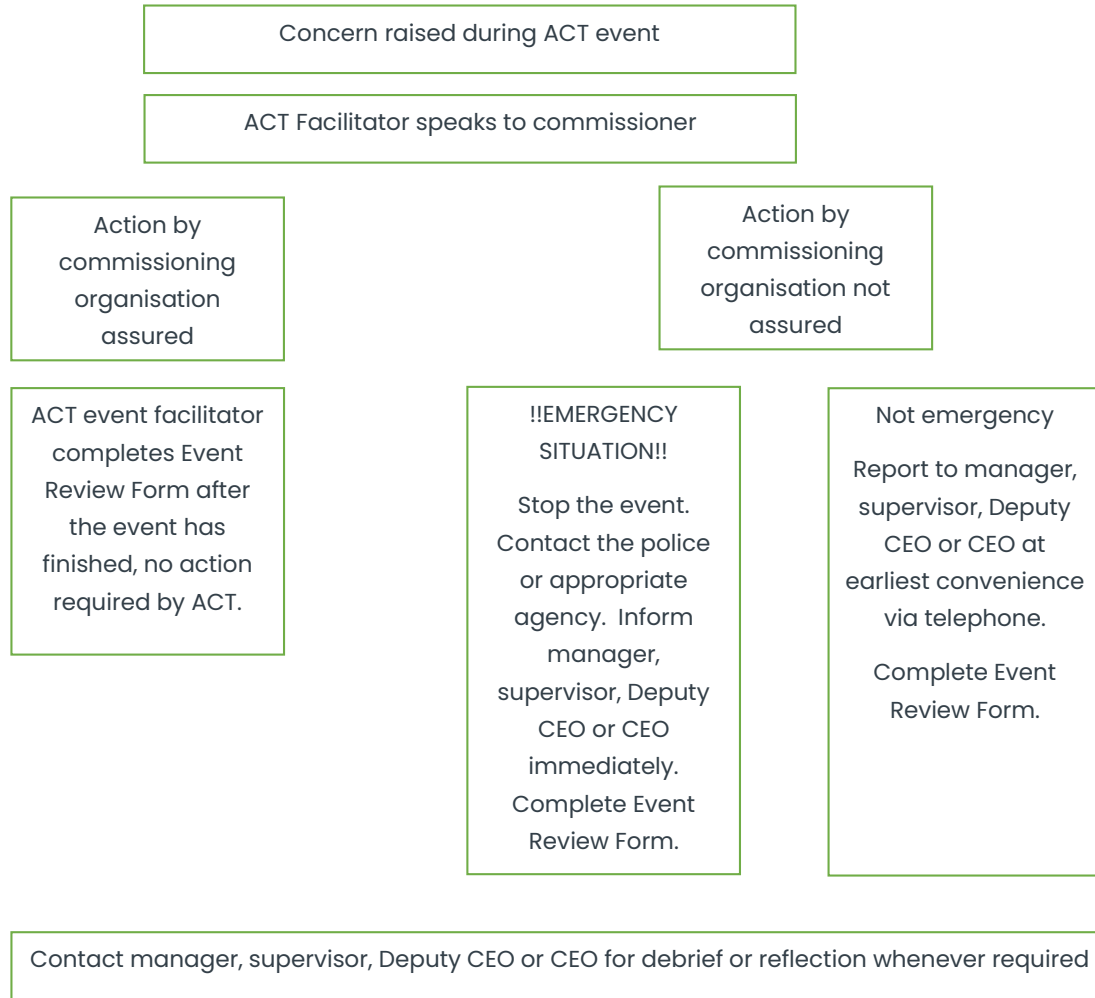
Concern raised during ACT event

ACT Facilitator speaks to commissioner

Action by commissioning organisation assured

Action by commissioning organisation not assured

ACT event facilitator completes Event Review Form after the event has finished, no action required by ACT.

!!EMERGENCY SITUATION!!

Stop the event. Contact the police or appropriate agency. Inform manager, supervisor, Deputy CEO or CEO immediately. Complete Event Review Form.

Not emergency

Report to manager, supervisor, Deputy CEO or CEO at earliest convenience via telephone.

Complete Event Review Form.

Contact manager, supervisor, Deputy CEO or CEO for debrief or reflection whenever required